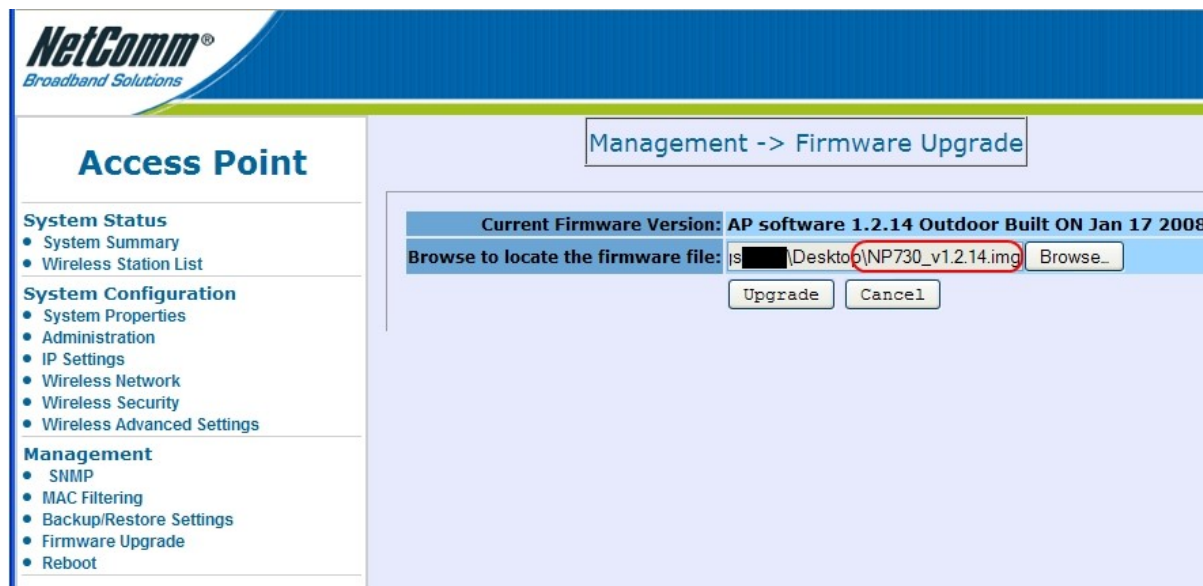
NetComm®
Broadband Solutions

Access Point

System Status
• System Summary
• Wireless Station List

System Configuration
• System Properties
• Administration
• IP Settings
• Wireless Network
• Wireless Security
• Wireless Advanced Settings

Management
• SNMP
• MAC Filtering
• Backup/Restore Settings
• Firmware Upgrade
• Reboot

Management -> Firmware Upgrade

| Current Firmware Version: | AP software 1.2.14 Outdoor Built ON Jan 17 2008 |
|---|---|
| Browse to locate the firmware file: | s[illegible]\Desktop\NP730_v1.2.14.img Browse... |

Upgrade Cancel